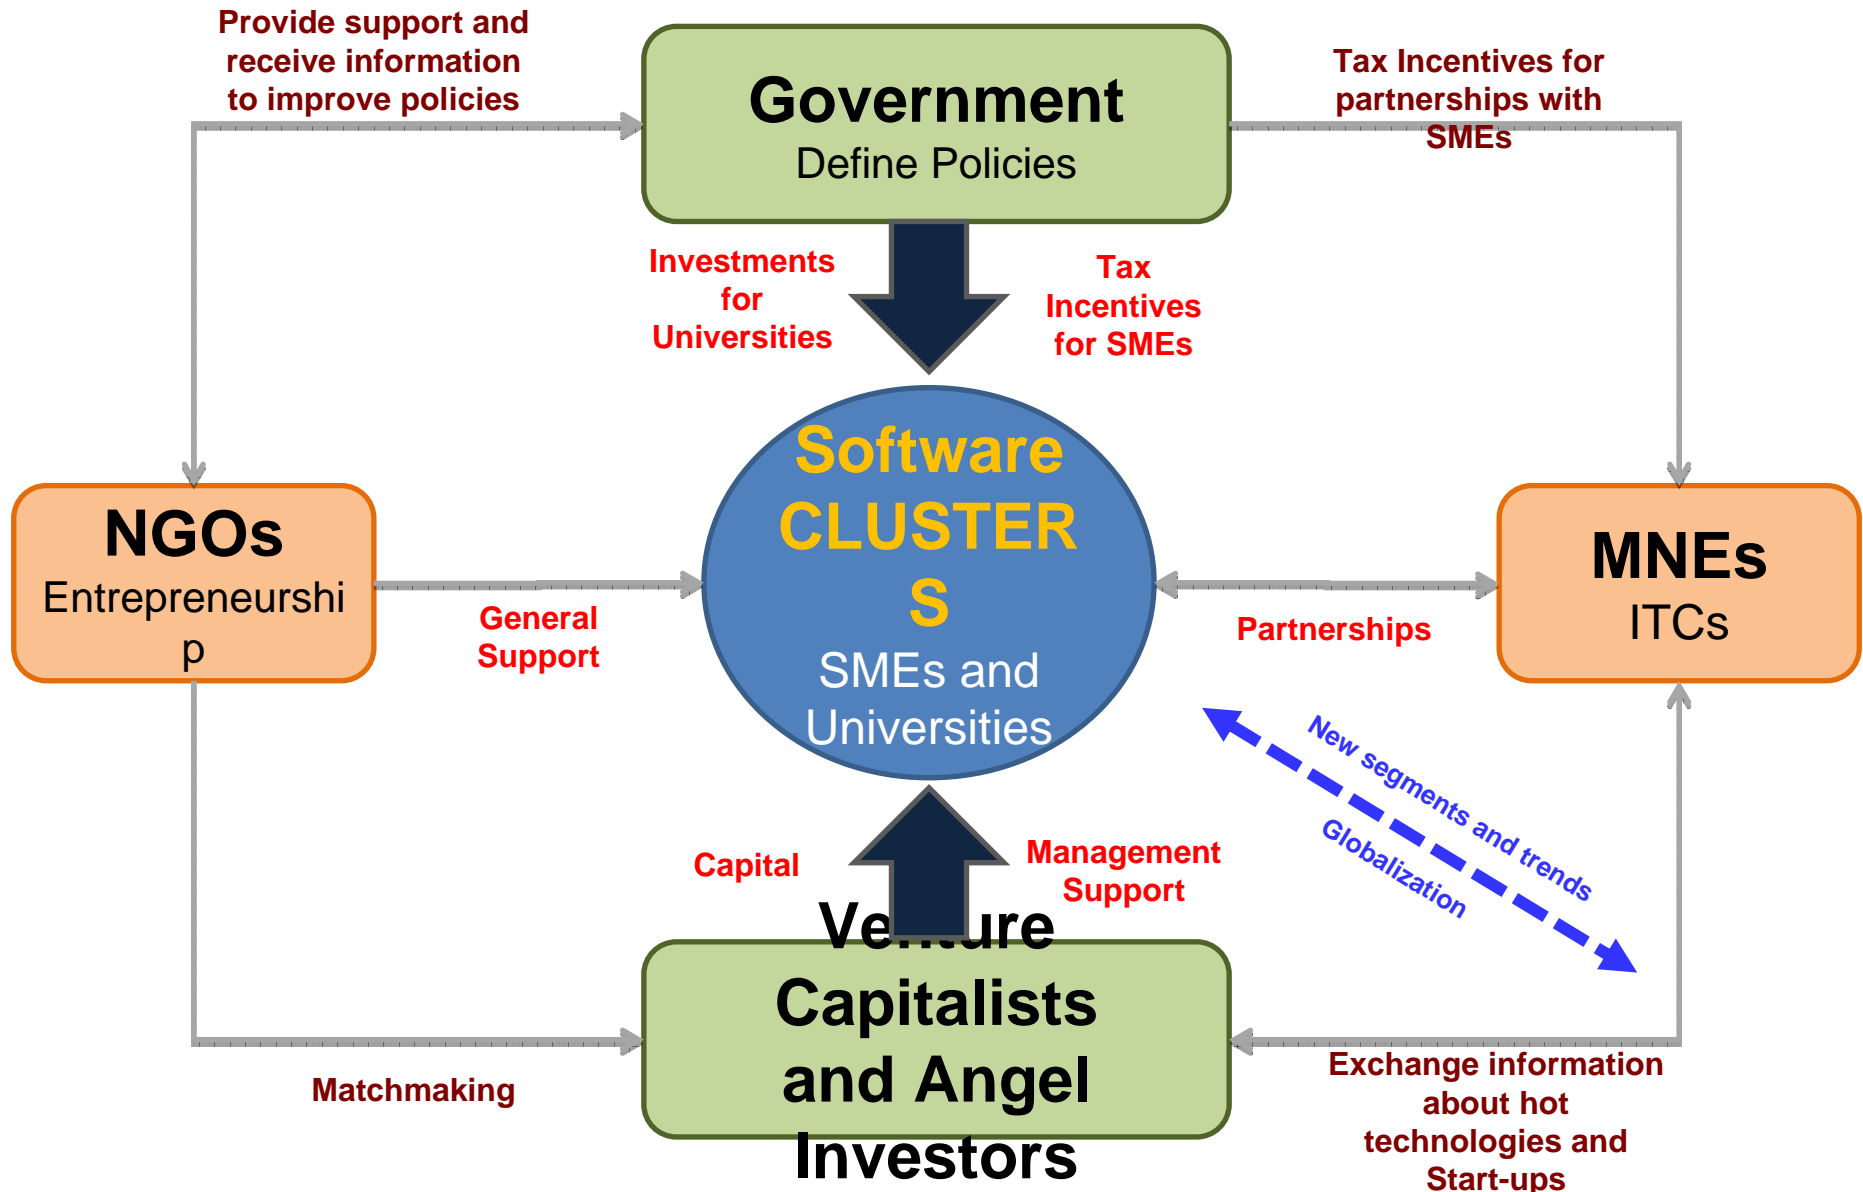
Provide support and receive information to improve policies

Government
Define Policies

Tax Incentives for partnerships with SMEs

Investments for Universities

Tax Incentives for SMEs

NGOs
Entrepreneurship

Software CLUSTERS
SMEs and Universities

MNEs
ITCs

General Support

Partnerships

New segments and trends

Globalization

Capital

Management Support

Venture Capitalists and Angel Investors

Matchmaking

Exchange information about hot technologies and Start-ups